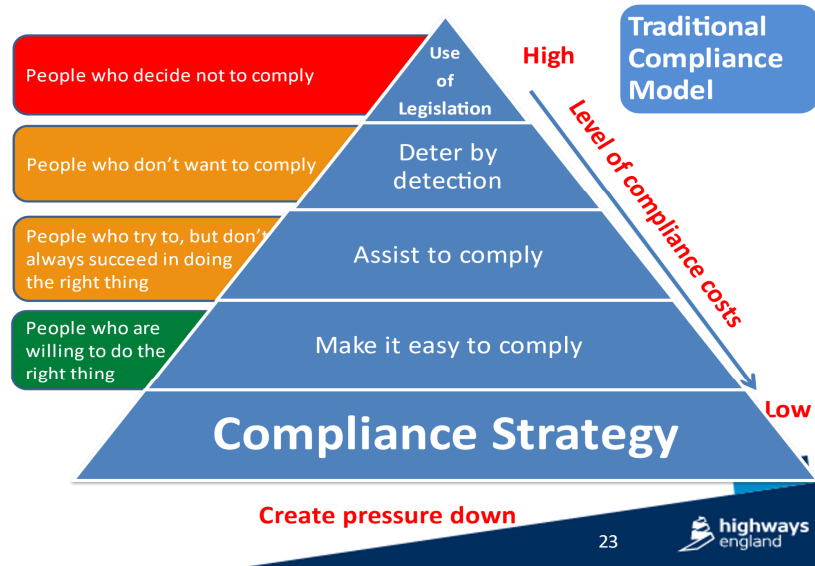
Traditional Compliance Model

People who decide not to comply

People who don't want to comply

People who try to, but don't always succeed in doing the right thing

People who are willing to do the right thing

Use of Legislation

Deter by detection

Assist to comply

Make it easy to comply

Compliance Strategy

High

Level of compliance costs

Low

Create pressure down

23

highways england